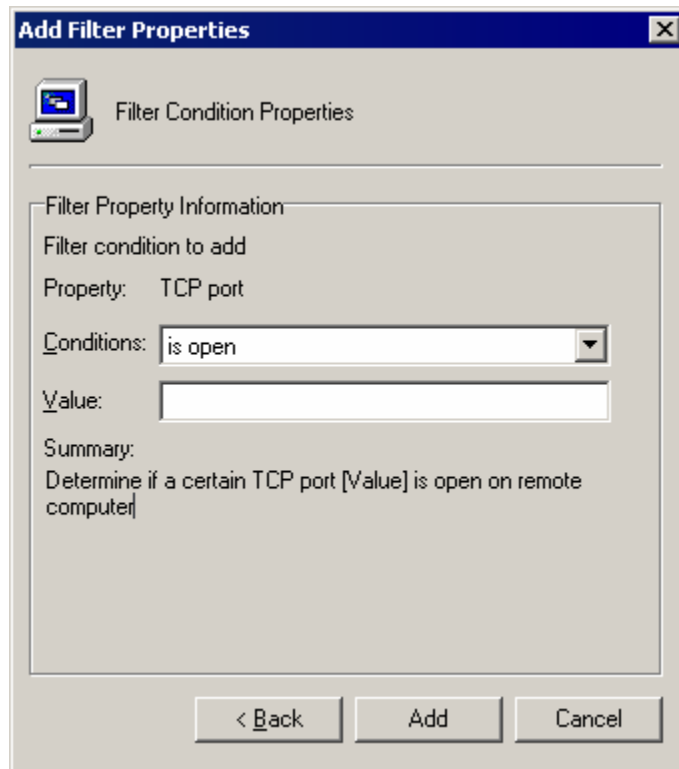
Add Filter Properties

Filter Condition Properties

Filter Property Information

Filter condition to add

Property: TCP port

Conditions: is open

Value:

Summary:

Determine if a certain TCP port [Value] is open on remote computer

< Back

Add

Cancel